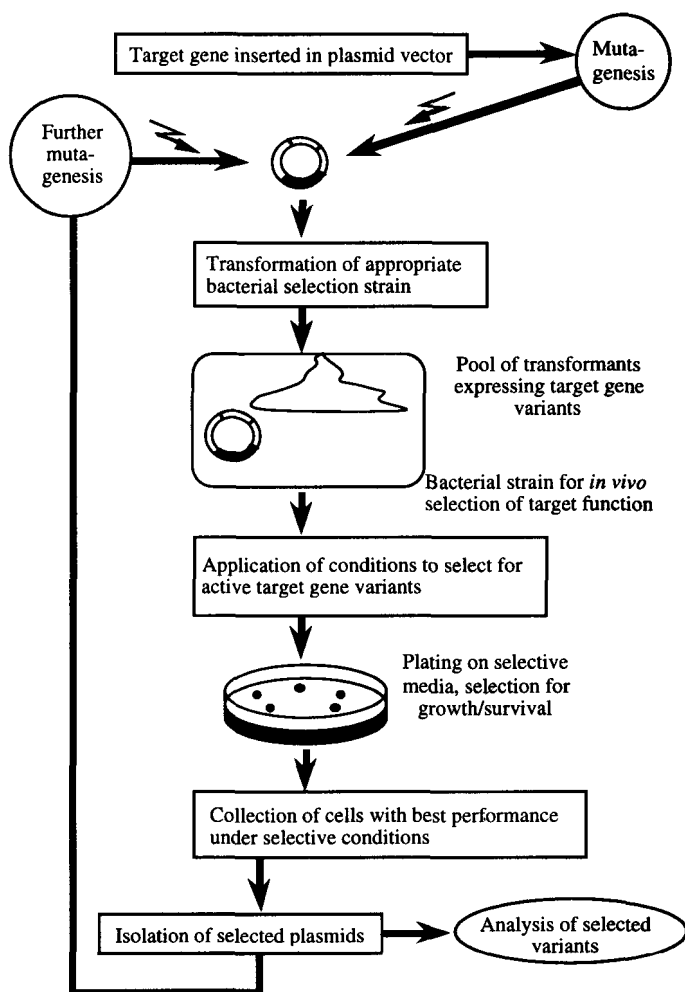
Target gene inserted in plasmid vector

Mutagenesis

Further mutagenesis

Transformation of appropriate bacterial selection strain

Pool of transformants expressing target gene variants

Bacterial strain for *in vivo* selection of target function

Application of conditions to select for active target gene variants

Plating on selective media, selection for growth/survival

Collection of cells with best performance under selective conditions

Isolation of selected plasmids

Analysis of selected variants